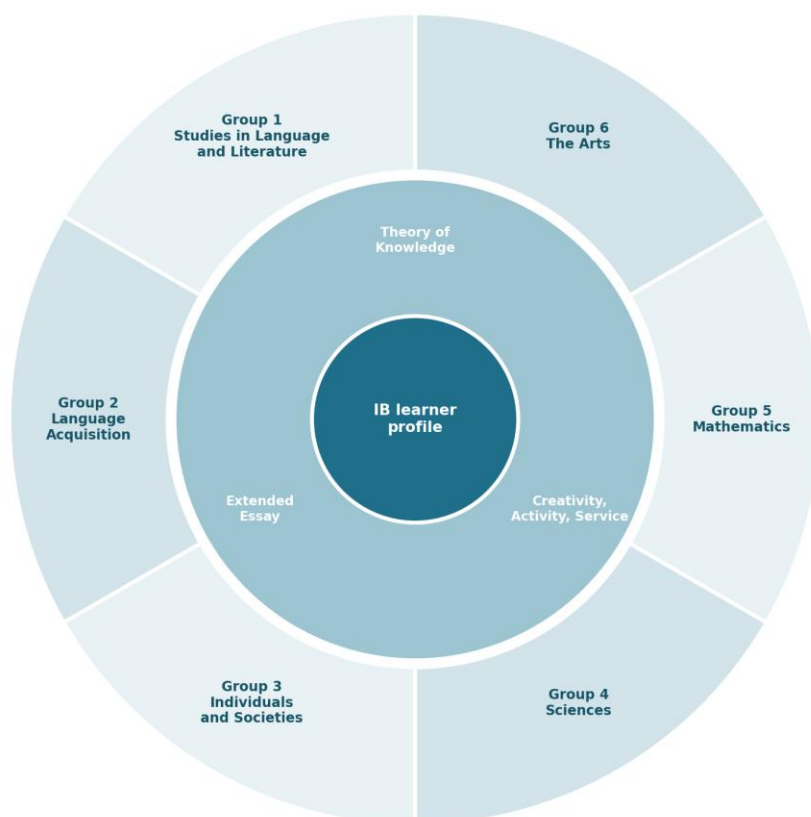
Group 1
Studies in Language and Literature

Group 6
The Arts

Theory of Knowledge

Group 2
Language Acquisition

IB learner profile

Group 5
Mathematics

Extended Essay

Creativity, Activity, Service

Group 3
Individuals and Societies

Group 4
Sciences